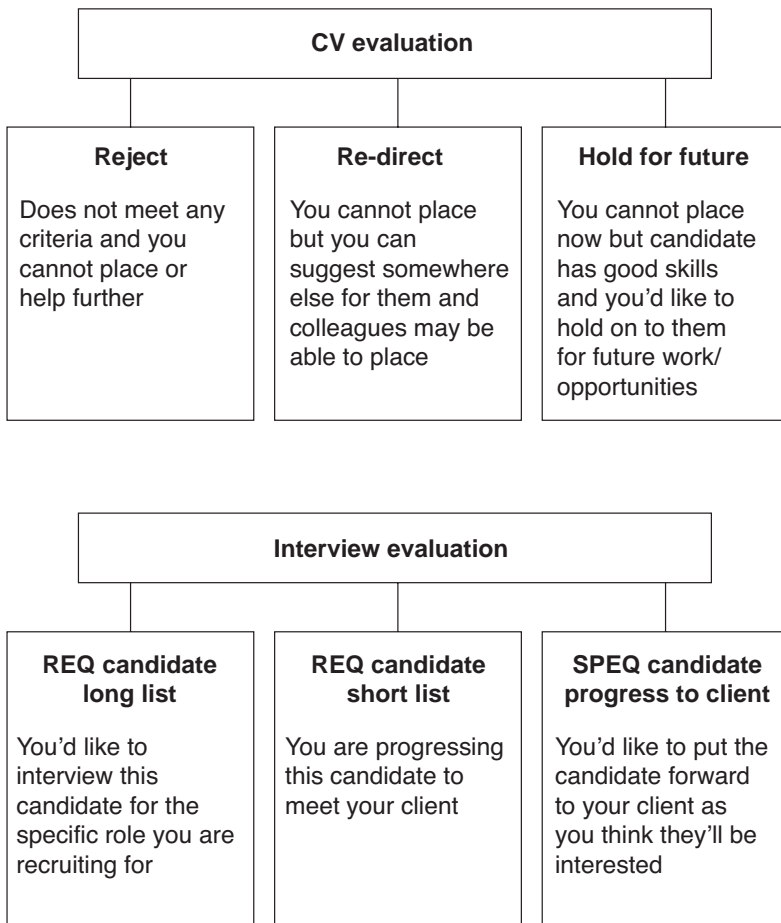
CV evaluation

Reject

Does not meet any criteria and you cannot place or help further

Re-direct

You cannot place but you can suggest somewhere else for them and colleagues may be able to place

Hold for future

You cannot place now but candidate has good skills and you'd like to hold on to them for future work/ opportunities

Interview evaluation

REQ candidate long list

You'd like to interview this candidate for the specific role you are recruiting for

REQ candidate short list

You are progressing this candidate to meet your client

SPEQ candidate progress to client

You'd like to put the candidate forward to your client as you think they'll be interested